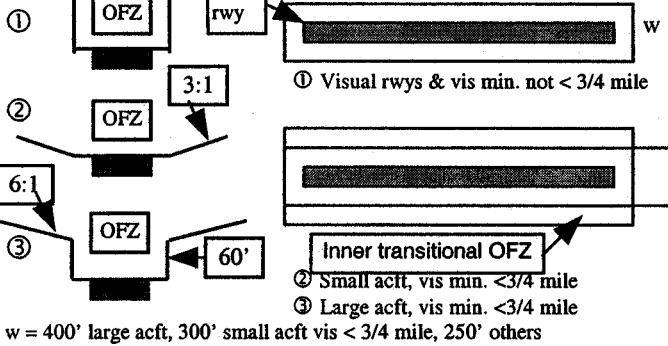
①
OFZ
rwy
w
① Visual rwys & vis min. not < 3/4 mile

②
OFZ
3:1

6:1
③
OFZ
60'
Inner transitional OFZ
② Small acft, vis min. <3/4 mile
③ Large acft, vis min. <3/4 mile

w = 400' large acft, 300' small acft vis < 3/4 mile, 250' others